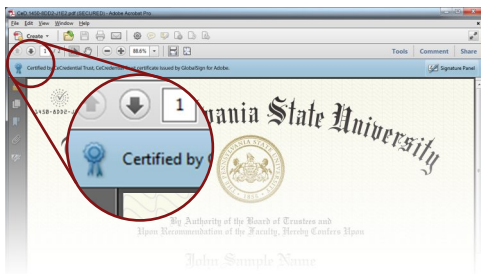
C4KD-1458-8DD2-J1E2.pdf (SECURED) - Adobe Acrobat Pro

File Edit View Window Help

Create

1 / 1

88.6%

Tools Comment Share

Certified by CeCredential Trust, CeCredential Trust, certificate issued by GlobalSign for Adobe.

Signature Panel

1458-8DD2-J1E2

1

Certified by

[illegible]ania State University

By Authority of the Board of Trustees and Upon Recommendation of the Faculty, Hereby Confers Upon

John Sample Name